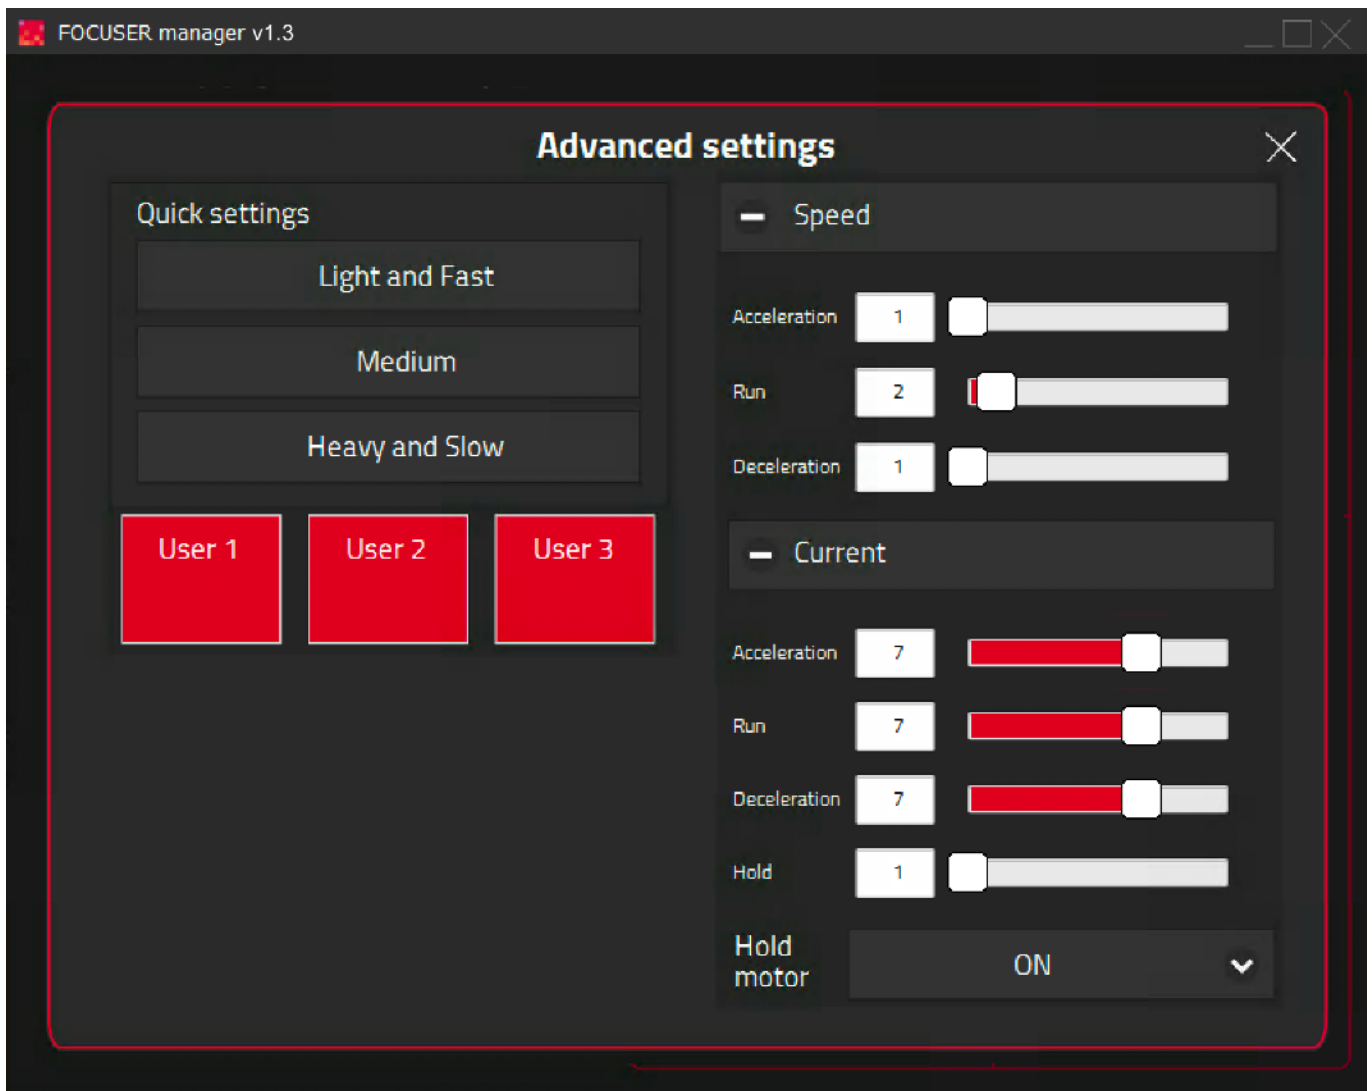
FOCUSER manager v1.3

Advanced settings

Quick settings

Light and Fast

Medium

Heavy and Slow

User 1

User 2

User 3

Speed

Acceleration 1

Run 2

Deceleration 1

Current

Acceleration 7

Run 7

Deceleration 7

Hold 1

Hold motor

ON